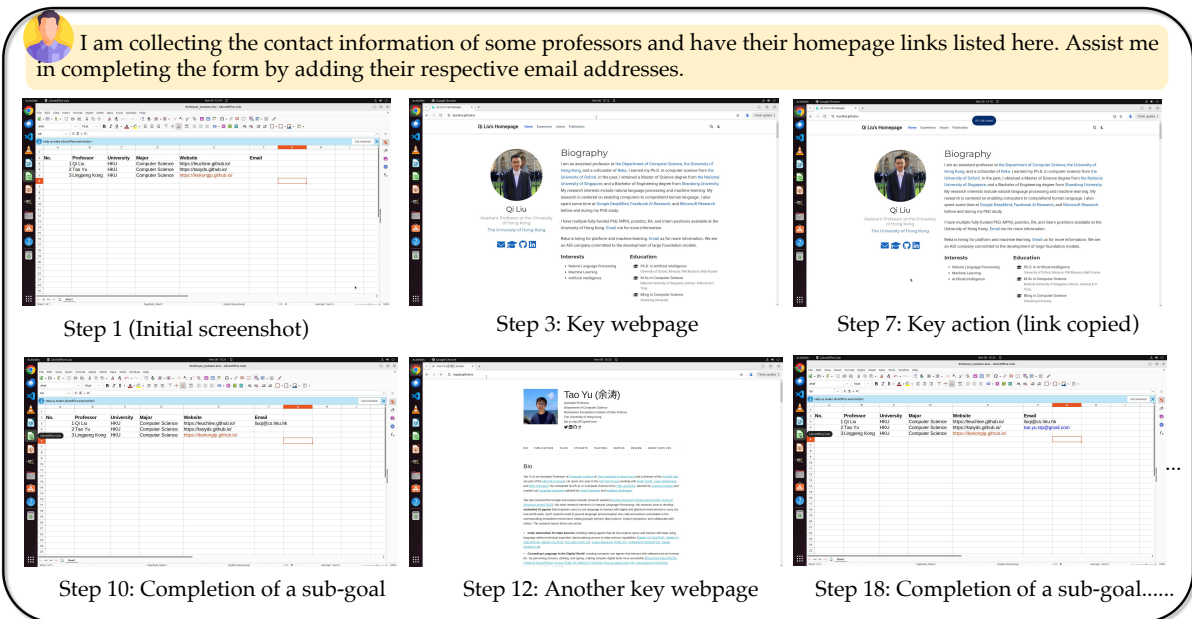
I am collecting the contact information of some professors and have their homepage links listed here. Assist me in completing the form by adding their respective email addresses.

| No. | Professor | University | Major | Website | Email |
|---|---|---|---|---|---|
| 1 | Qi Liu | HKU | Computer Science | https://leuchine.github.io/ | |
| 2 | Tao Yu | HKU | Computer Science | https://taoyds.github.io/ | |
| 3 | Lingpeng Kong | HKU | Computer Science | https://ikekonglp.github.io/ | |

Step 1 (Initial screenshot)

Qi Liu's Homepage

Biography

Qi Liu
Assistant Professor at the University of Hong Kong
The University of Hong Kong

Interests
Natural Language Processing
Machine Learning
Artificial Intelligence

Education
Ph.D. in Artificial Intelligence
M.Sc in Computer Science
BEng in Computer Science

Step 3: Key webpage

Qi Liu's Homepage

Biography

Qi Liu

Step 7: Key action (link copied)

| No. | Professor | University | Major | Website | Email |
|---|---|---|---|---|---|
| 1 | Qi Liu | HKU | Computer Science | https://leuchine.github.io/ | liuqi@cs.hku.hk |
| 2 | Tao Yu | HKU | Computer Science | https://taoyds.github.io/ | |
| 3 | Lingpeng Kong | HKU | Computer Science | https://ikekonglp.github.io/ | |

Step 10: Completion of a sub-goal

Tao Yu (余涛)

Bio

Step 12: Another key webpage

| No. | Professor | University | Major | Website | Email |
|---|---|---|---|---|---|
| 1 | Qi Liu | HKU | Computer Science | https://leuchine.github.io/ | liuqi@cs.hku.hk |
| 2 | Tao Yu | HKU | Computer Science | https://taoyds.github.io/ | tao.yu.nlp@gmail.com |
| 3 | Lingpeng Kong | HKU | Computer Science | https://ikekonglp.github.io/ | |

...

Step 18: Completion of a sub-goal......